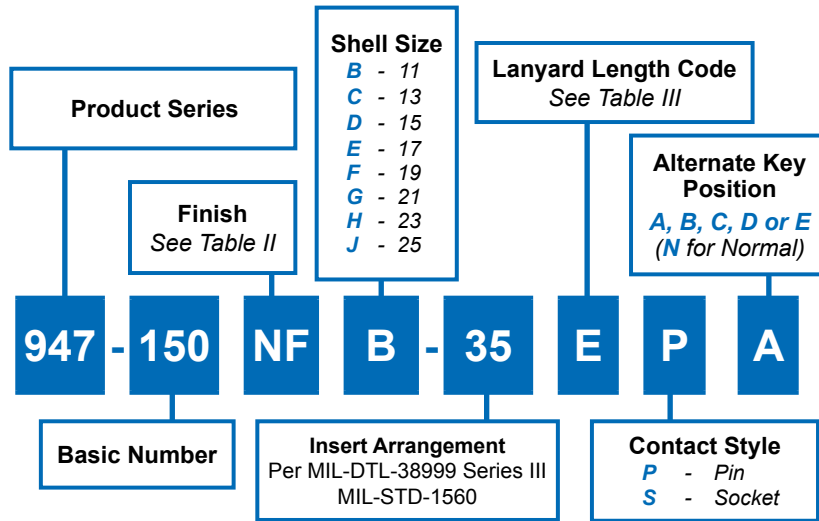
Product Series

Finish
See Table II

Shell Size
B - 11
C - 13
D - 15
E - 17
F - 19
G - 21
H - 23
J - 25

Lanyard Length Code
See Table III

Alternate Key Position
A, B, C, D or E
(N for Normal)

947 - 150 NF B - 35 E P A

Basic Number

Insert Arrangement
Per MIL-DTL-38999 Series III
MIL-STD-1560

Contact Style
P - Pin
S - Socket